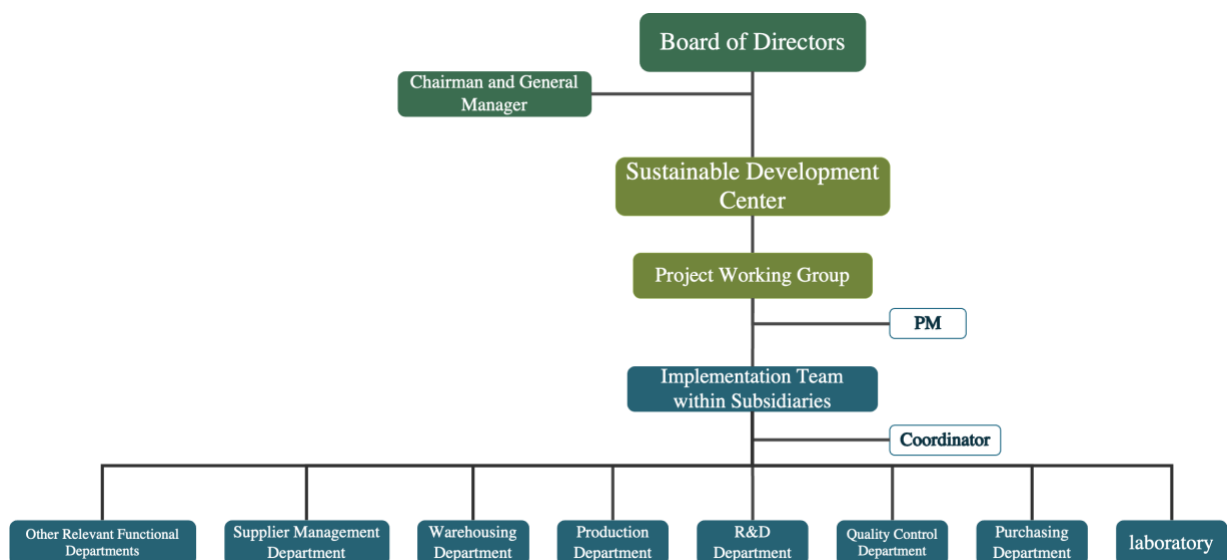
Board of Directors

Chairman and General Manager

Sustainable Development Center

Project Working Group

PM

Implementation Team within Subsidiaries

Coordinator

Other Relevant Functional Departments

Supplier Management Department

Warehousing Department

Production Department

R&D Department

Quality Control Department

Purchasing Department

laboratory